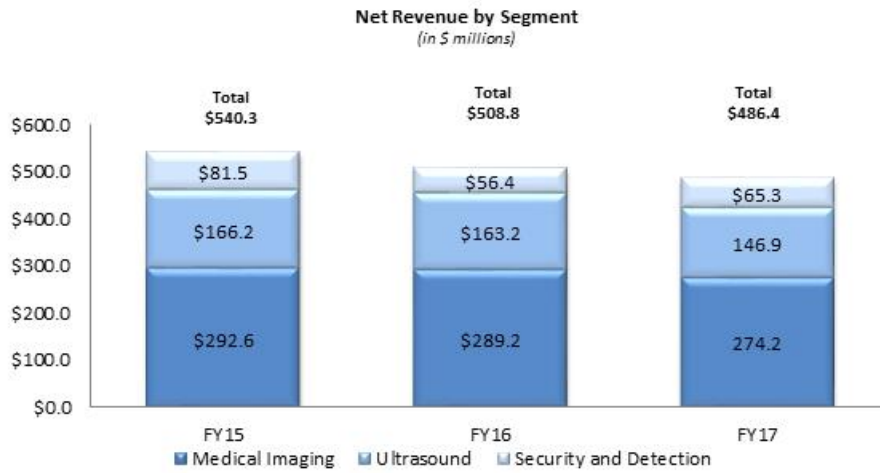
Net Revenue by Segment
(in $ millions)

$600.0
$500.0
$400.0
$300.0
$200.0
$100.0
$0.0

Total
$540.3

Total
$508.8

Total
$486.4

$81.5
$166.2
$292.6

$56.4
$163.2
$289.2

$65.3
146.9
274.2

FY15
FY16
FY17

Medical Imaging
Ultrasound
Security and Detection